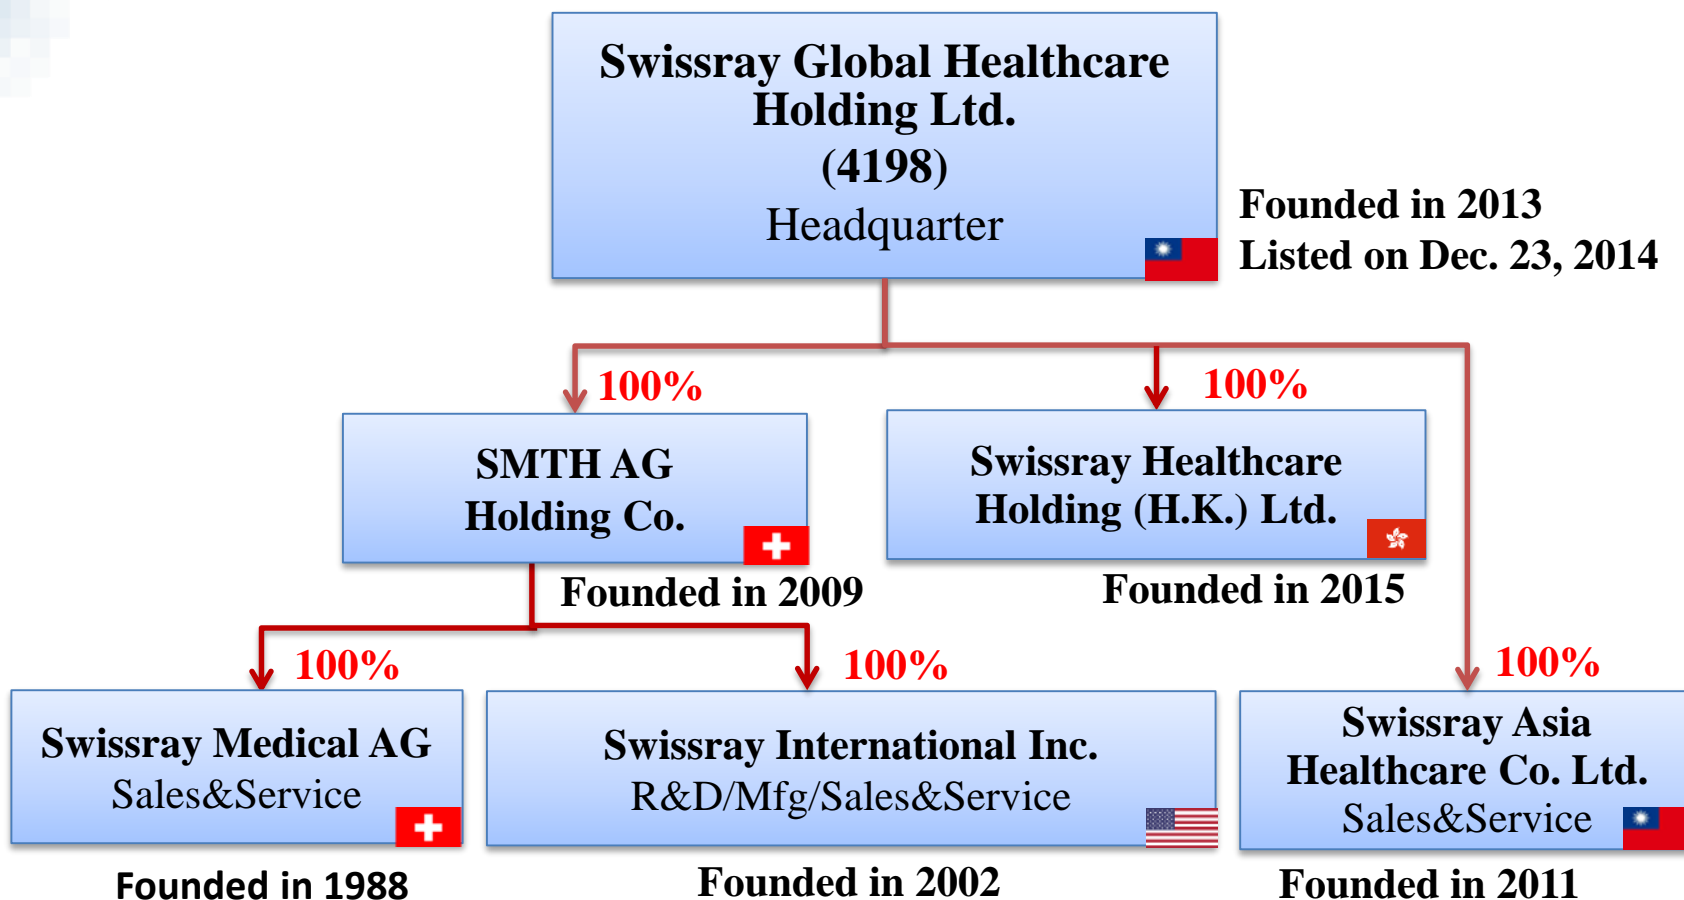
Swissray Global Healthcare Holding Ltd.
(4198)
Headquarter

Founded in 2013
Listed on Dec. 23, 2014

100%

SMTH AG
Holding Co.

Founded in 2009

100%

Swissray Healthcare Holding (H.K.) Ltd.

Founded in 2015

100%

Swissray Medical AG
Sales&Service

Founded in 1988

100%

Swissray International Inc.
R&D/Mfg/Sales&Service

Founded in 2002

100%

Swissray Asia Healthcare Co. Ltd.
Sales&Service

Founded in 2011